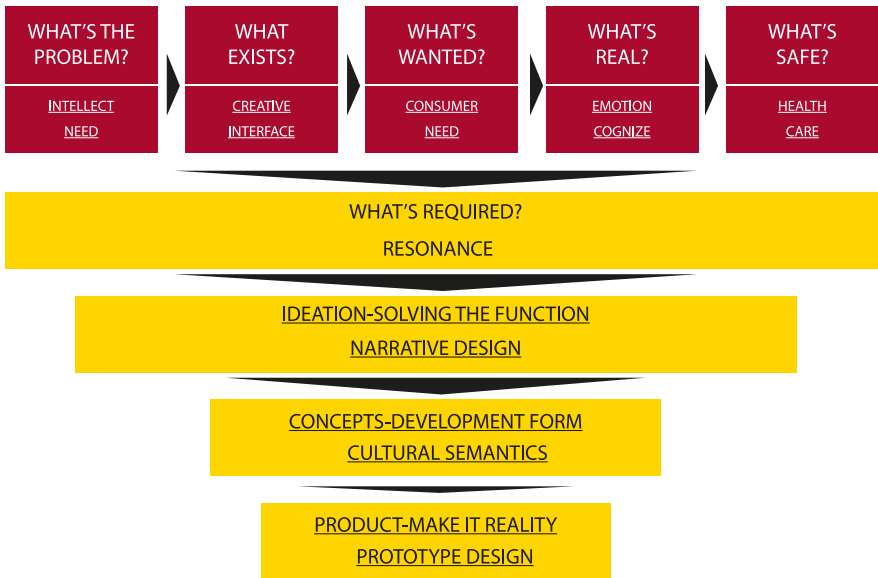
WHAT'S THE PROBLEM?

INTELLECT
NEED

WHAT EXISTS?

CREATIVE
INTERFACE

WHAT'S WANTED?

CONSUMER
NEED

WHAT'S REAL?

EMOTION
COGNIZE

WHAT'S SAFE?

HEALTH
CARE

WHAT'S REQUIRED?
RESONANCE

IDEATION-SOLVING THE FUNCTION
NARRATIVE DESIGN

CONCEPTS-DEVELOPMENT FORM
CULTURAL SEMANTICS

PRODUCT-MAKE IT REALITY
PROTOTYPE DESIGN